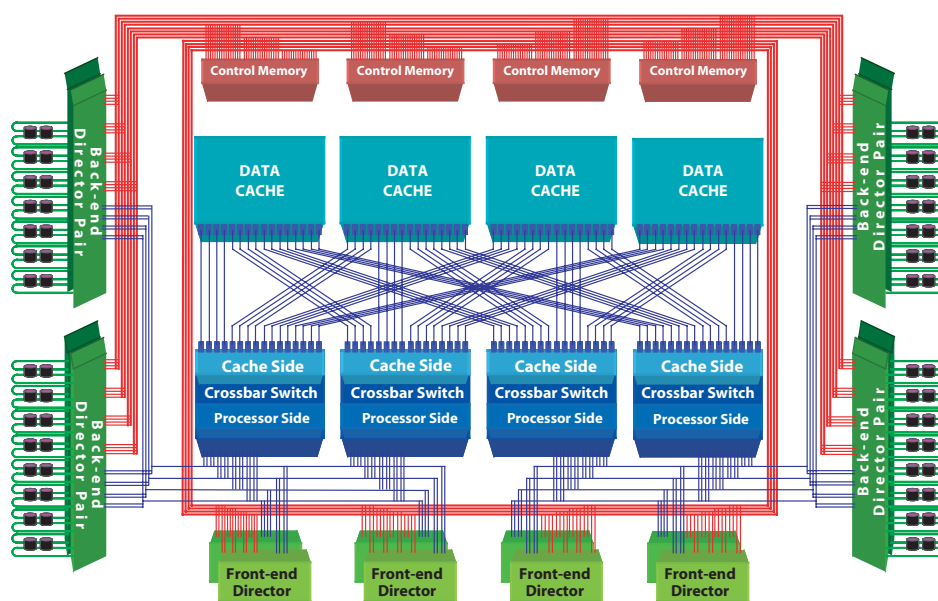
Control Memory
Control Memory
Control Memory
Control Memory

Back-end Director Pair
Back-end Director Pair

DATA CACHE
DATA CACHE
DATA CACHE
DATA CACHE

Back-end Director Pair
Back-end Director Pair

Cache Side
Crossbar Switch
Processor Side

Cache Side
Crossbar Switch
Processor Side

Cache Side
Crossbar Switch
Processor Side

Cache Side
Crossbar Switch
Processor Side

Front-end Director
Front-end Director
Front-end Director
Front-end Director